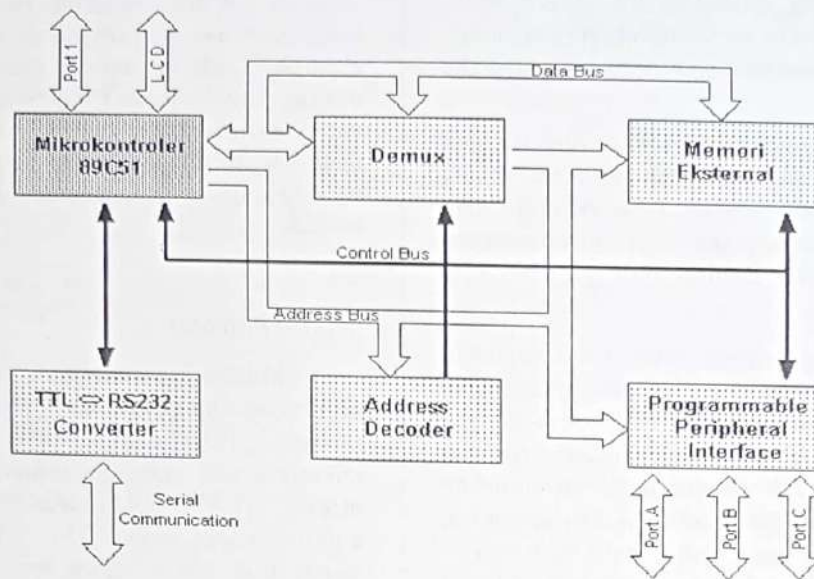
Port 1

LCD

Data Bus

Mikrokontroler 89C51

Demux

Memori Eksternal

Control Bus

Address Bus

TTL ⇔ RS232 Converter

Address Decoder

Programmable Peripheral Interface

Serial Communication

Port A

Port B

Port C